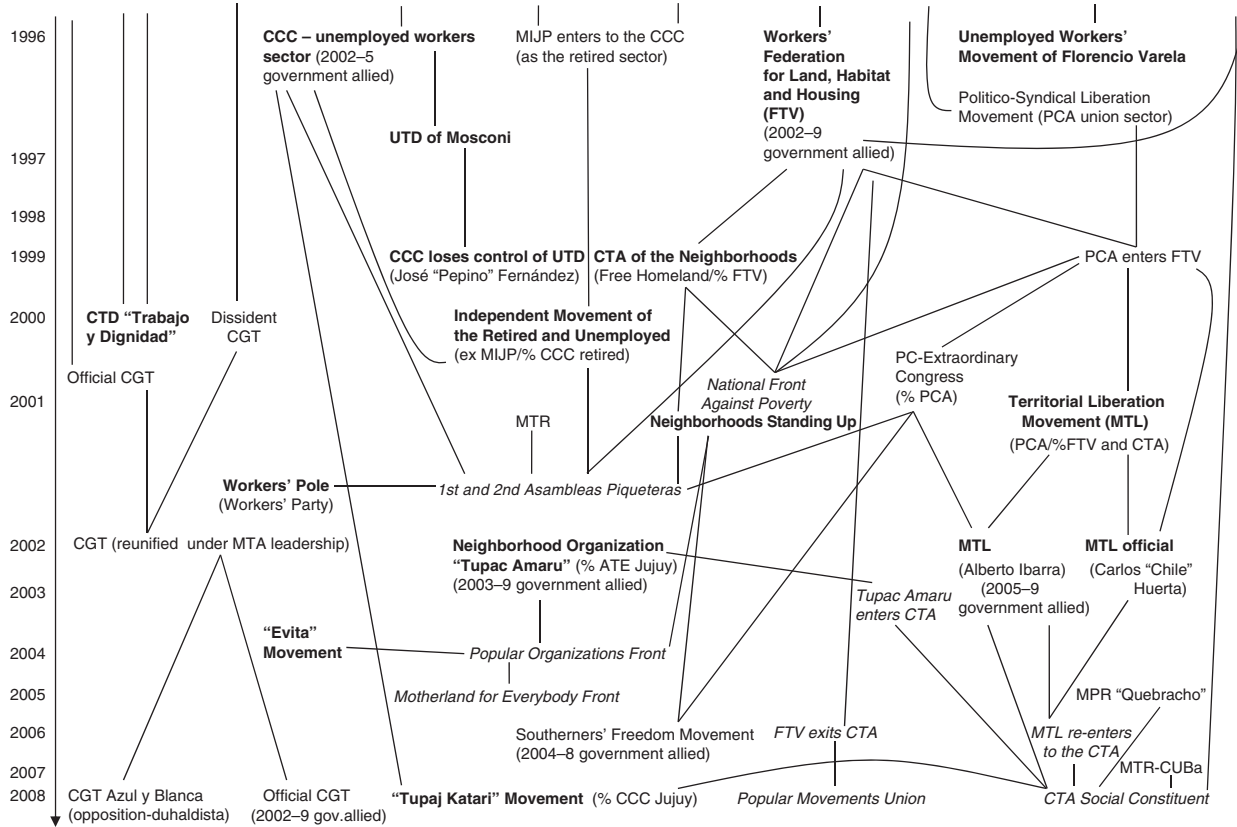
1996
1997
1998
1999
2000
2001
2002
2003
2004
2005
2006
2007
2008

CCC – unemployed workers sector (2002–5 government allied)

MIJP enters to the CCC (as the retired sector)

Workers' Federation for Land, Habitat and Housing (FTV) (2002–9 government allied)

Unemployed Workers' Movement of Florencio Varela

Politico-Syndical Liberation Movement (PCA union sector)

UTD of Mosconi

CCC loses control of UTD (José "Pepino" Fernández)

CTA of the Neighborhoods (Free Homeland/% FTV)

PCA enters FTV

CTD "Trabajo y Dignidad"

Dissident CGT

Independent Movement of the Retired and Unemployed (ex MIJP/% CCC retired)

Official CGT

National Front Against Poverty

PC-Extraordinary Congress (% PCA)

Territorial Liberation Movement (MTL) (PCA/%FTV and CTA)

MTR

Neighborhoods Standing Up

Workers' Pole (Workers' Party)

1st and 2nd Asambleas Piqueteras

CGT (reunified under MTA leadership)

Neighborhood Organization "Tupac Amaru" (% ATE Jujuy) (2003–9 government allied)

MTL (Alberto Ibarra) (2005–9 government allied)

MTL official (Carlos "Chile" Huerta)

Tupac Amaru enters CTA

"Evita" Movement

Popular Organizations Front

Motherland for Everybody Front

MPR "Quebracho"

Southerners' Freedom Movement (2004–8 government allied)

FTV exits CTA

MTL re-enters to the CTA

MTR-CUBa

CGT Azul y Blanca (opposition-duhaldista)

Official CGT (2002–9 gov.allied)

"Tupaj Katari" Movement (% CCC Jujuy)

Popular Movements Union

CTA Social Constituent